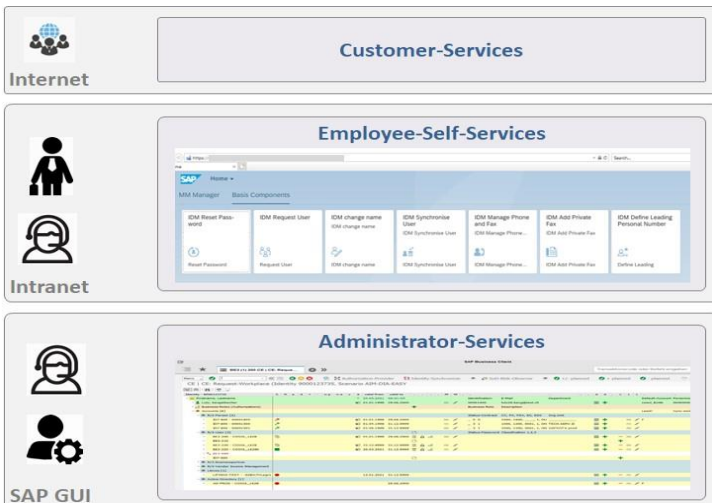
Internet

Customer-Services

Intranet

Employee-Self-Services

SAP Home

MM Manager Basis Components

IDM Reset Password

Reset Password

IDM Request User

Request User

IDM change name

IDM change name

IDM change name

IDM Synchronise User

IDM Synchronise User

IDM Synchronise User

IDM Manage Phone and Fax

IDM Manage Phone...

IDM Manage Phone...

IDM Add Private Fax

IDM Add Private Fax

IDM Add Private Fax

IDM Define Leading Personal Number

Define Leading

SAP GUI

Administrator-Services

SAP Business Client

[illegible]